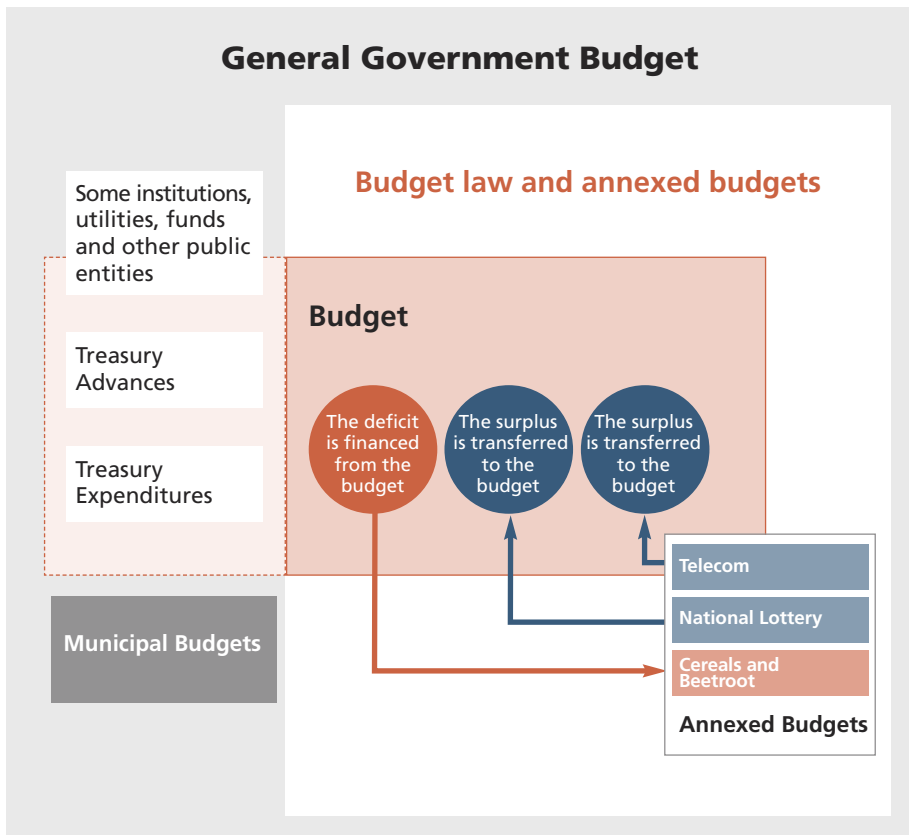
General Government Budget

Budget law and annexed budgets

Some institutions, utilities, funds and other public entities

Treasury Advances

Treasury Expenditures

Municipal Budgets

Budget

The deficit is financed from the budget

The surplus is transferred to the budget

The surplus is transferred to the budget

Telecom

National Lottery

Cereals and Beetroot

Annexed Budgets